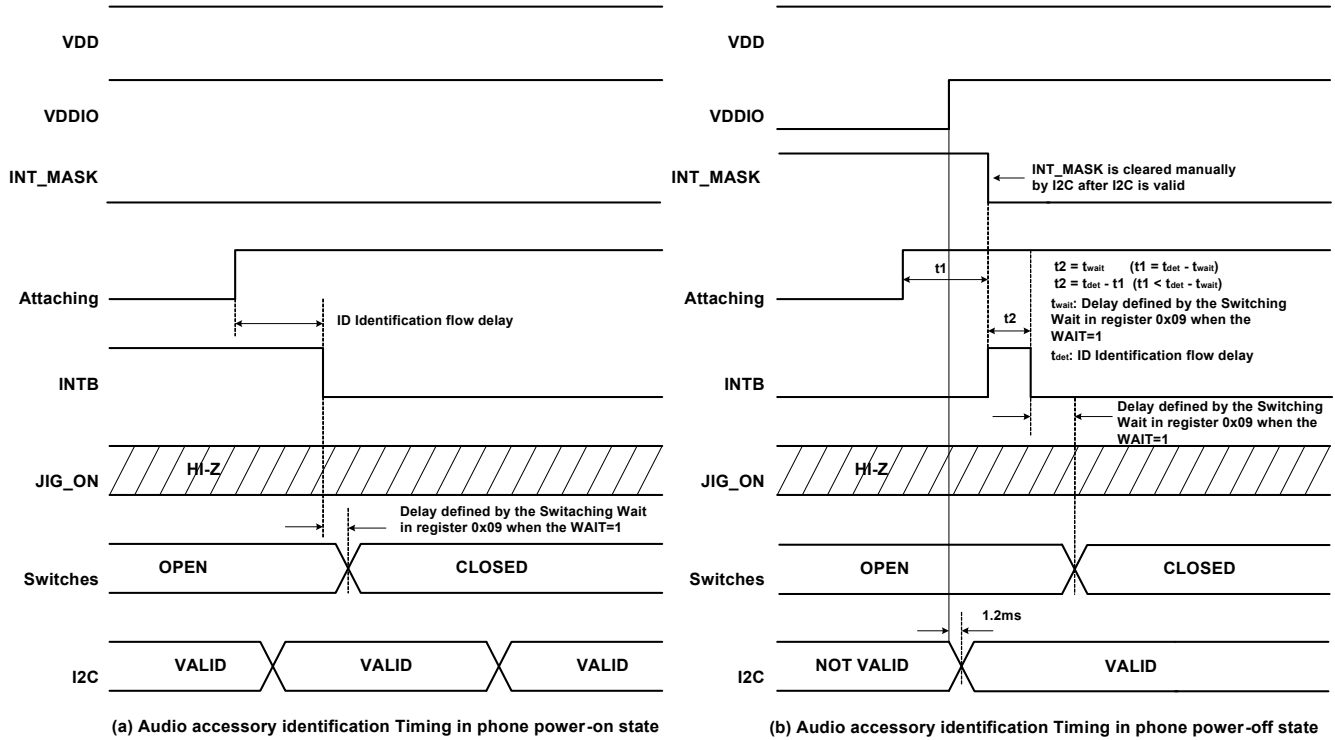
VDD

VDDIO

INT_MASK

Attaching

ID Identification flow delay

INTB

JIG_ON

HI-Z

Delay defined by the Switaching Wait in register 0x09 when the WAIT=1

Switches

OPEN

CLOSED

I2C

VALID

VALID

VALID

(a) Audio accessory identification Timing in phone power-on state

VDD

VDDIO

INT_MASK

INT_MASK is cleared manually by I2C after I2C is valid

Attaching

t1

t2 = $t_{wait}$ (t1 = $t_{det}$ - $t_{wait}$)
t2 = $t_{det}$ - t1 (t1 < $t_{det}$ - $t_{wait}$)
$t_{wait}$: Delay defined by the Switching Wait in register 0x09 when the WAIT=1
$t_{det}$: ID Identification flow delay

t2

INTB

Delay defined by the Switching Wait in register 0x09 when the WAIT=1

JIG_ON

HI-Z

Switches

OPEN

CLOSED

1.2ms

I2C

NOT VALID

VALID

(b) Audio accessory identification Timing in phone power-off state